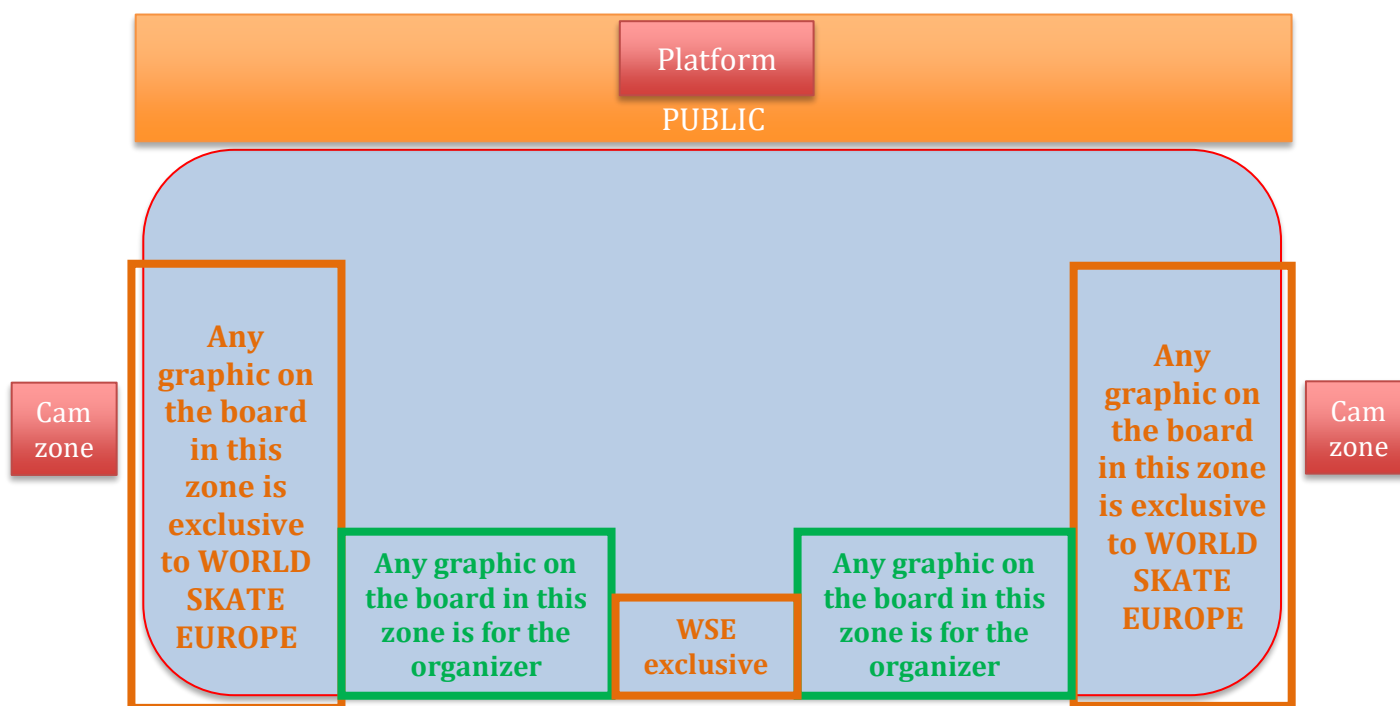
Platform

PUBLIC

Cam zone

Any graphic on the board in this zone is exclusive to WORLD SKATE EUROPE

Any graphic on the board in this zone is for the organizer

WSE exclusive

Any graphic on the board in this zone is for the organizer

Any graphic on the board in this zone is exclusive to WORLD SKATE EUROPE

Cam zone